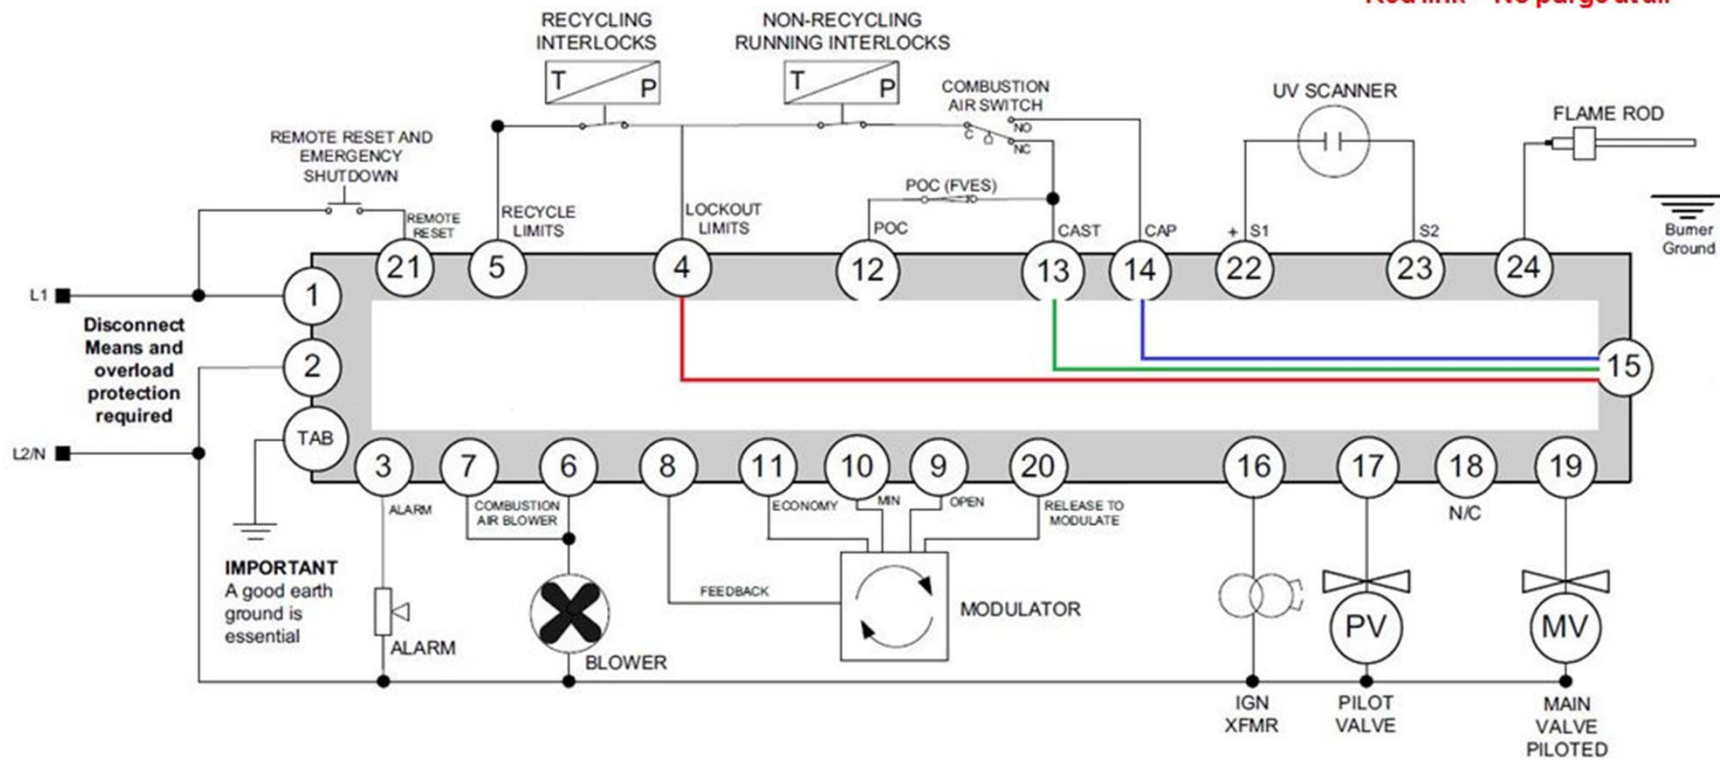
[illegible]

RECYCLING INTERLOCKS

T P

NON-RECYCLING RUNNING INTERLOCKS

T P

COMBUSTION AIR SWITCH

C NO NC

UV SCANNER

FLAME ROD

REMOTE RESET AND EMERGENCY SHUTDOWN

POC (FVES)

Burner Ground

REMOTE RESET

RECYCLE LIMITS

LOCKOUT LIMITS

POC

CAST

CAP

+ S1

S2

21 5 4 12 13 14 22 23 24

L1

1

Disconnect Means and overload protection required

2

15

TAB

L2/N

3 7 6 8 11 10 9 20 16 17 18 19

ALARM

COMBUSTION AIR BLOWER

ECONOMY

MIN

OPEN

RELEASE TO MODULATE

N/C

IMPORTANT
A good earth ground is essential

FEEDBACK

MODULATOR

ALARM

BLOWER

PV

MV

IGN XFMR

PILOT VALVE

MAIN VALVE PILOTED